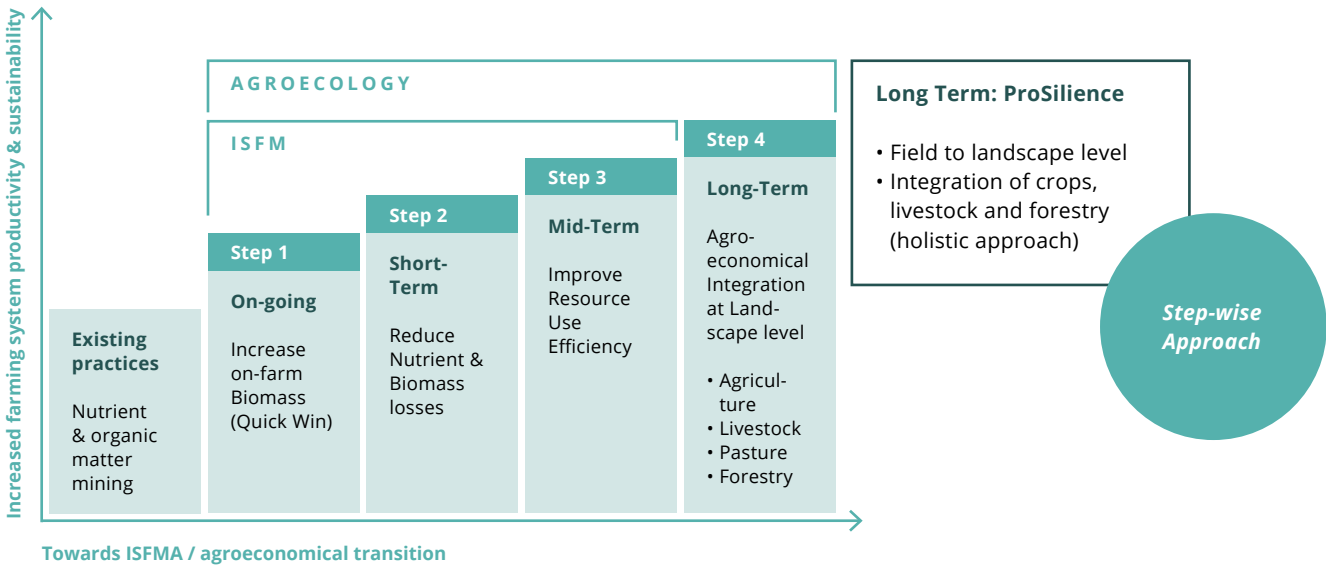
Increased farming system productivity & sustainability

AGROECOLOGY

ISFM

Existing practices

Nutrient & organic matter mining

Step 1

On-going

Increase on-farm Biomass (Quick Win)

Step 2

Short-Term

Reduce Nutrient & Biomass losses

Step 3

Mid-Term

Improve Resource Use Efficiency

Step 4

Long-Term

Agro-economical Integration at Landscape level

• Agriculture
• Livestock
• Pasture
• Forestry

Long Term: ProSilience

• Field to landscape level
• Integration of crops, livestock and forestry (holistic approach)

Step-wise Approach

Towards ISFMA / agroeconomical transition